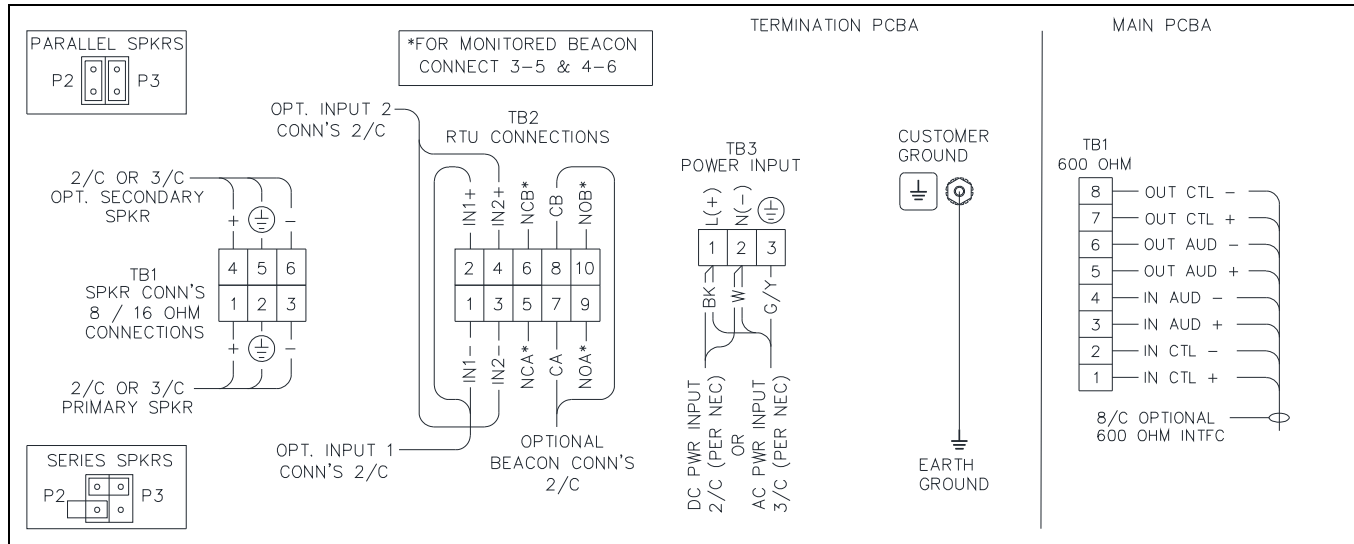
PARALLEL SPKRS
P2 P3

*FOR MONITORED BEACON CONNECT 3–5 & 4–6

TERMINATION PCBA

MAIN PCBA

OPT. INPUT 2 CONN'S 2/C

TB2 RTU CONNECTIONS

IN1+ IN2+ NCB* CB NOB*

| 2 | 4 | 6 | 8 | 10 |
|---|---|---|---|---|
| 1 | 3 | 5 | 7 | 9 |

IN1– IN2– NCA* CA NOA*

2/C OR 3/C OPT. SECONDARY SPKR

+ –

| 4 | 5 | 6 |
|---|---|---|
| 1 | 2 | 3 |

TB1 SPKR CONN'S 8 / 16 OHM CONNECTIONS

+ –

2/C OR 3/C PRIMARY SPKR

TB3 POWER INPUT

L(+) N(–)

| 1 | 2 | 3 |
|---|---|---|

BK W G/Y

DC PWR INPUT 2/C (PER NEC) OR AC PWR INPUT 3/C (PER NEC)

CUSTOMER GROUND

EARTH GROUND

TB1 600 OHM

| 8 | OUT CTL – |
|---|---|
| 7 | OUT CTL + |
| 6 | OUT AUD – |
| 5 | OUT AUD + |
| 4 | IN AUD – |
| 3 | IN AUD + |
| 2 | IN CTL – |
| 1 | IN CTL + |

8/C OPTIONAL 600 OHM INTFC

OPT. INPUT 1 CONN'S 2/C

OPTIONAL BEACON CONN'S 2/C

SERIES SPKRS
P2 P3